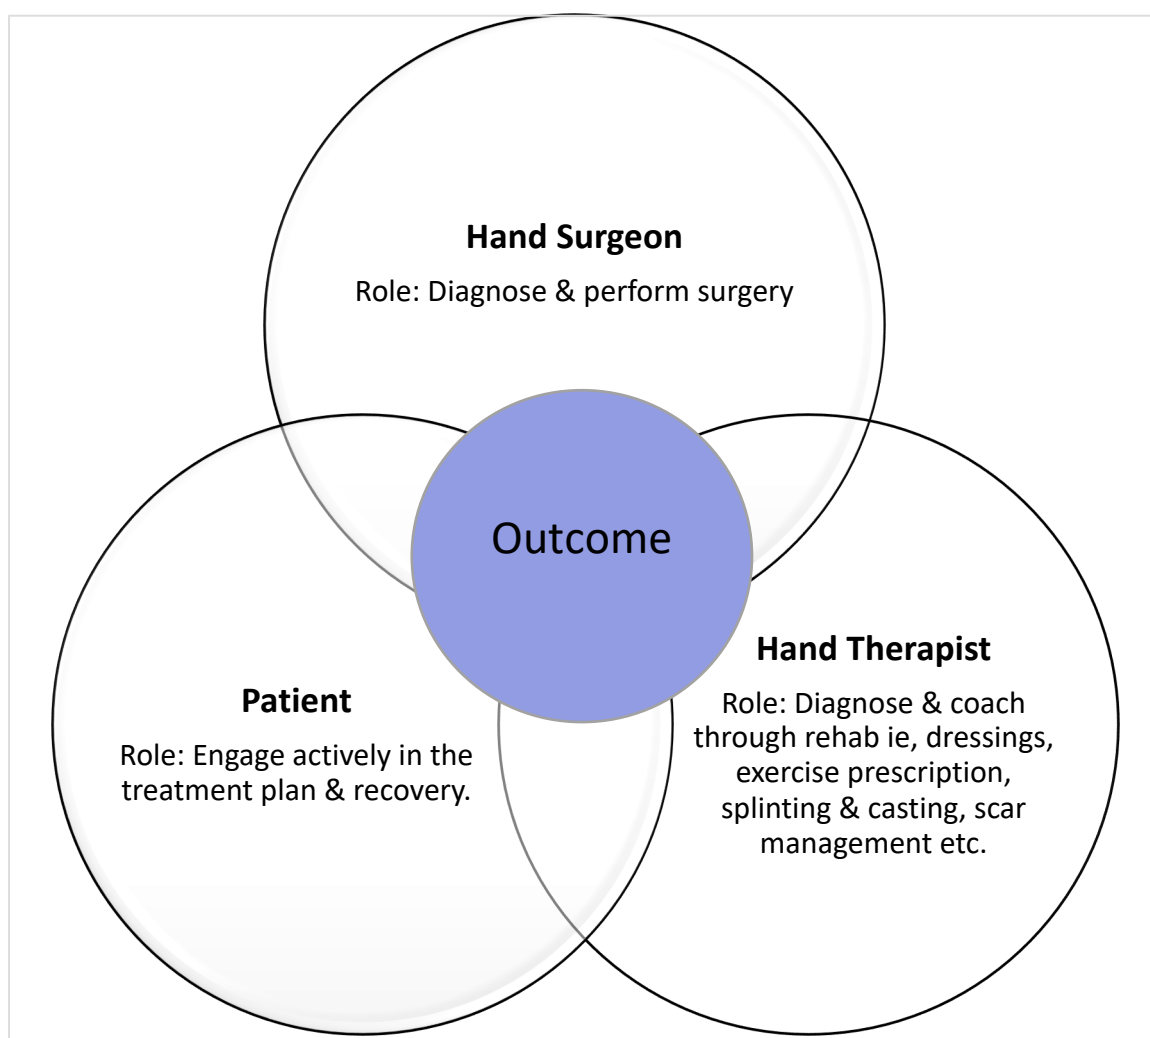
Hand Surgeon
Role: Diagnose & perform surgery

Outcome

Patient
Role: Engage actively in the treatment plan & recovery.

Hand Therapist
Role: Diagnose & coach through rehab ie, dressings, exercise prescription, splinting & casting, scar management etc.